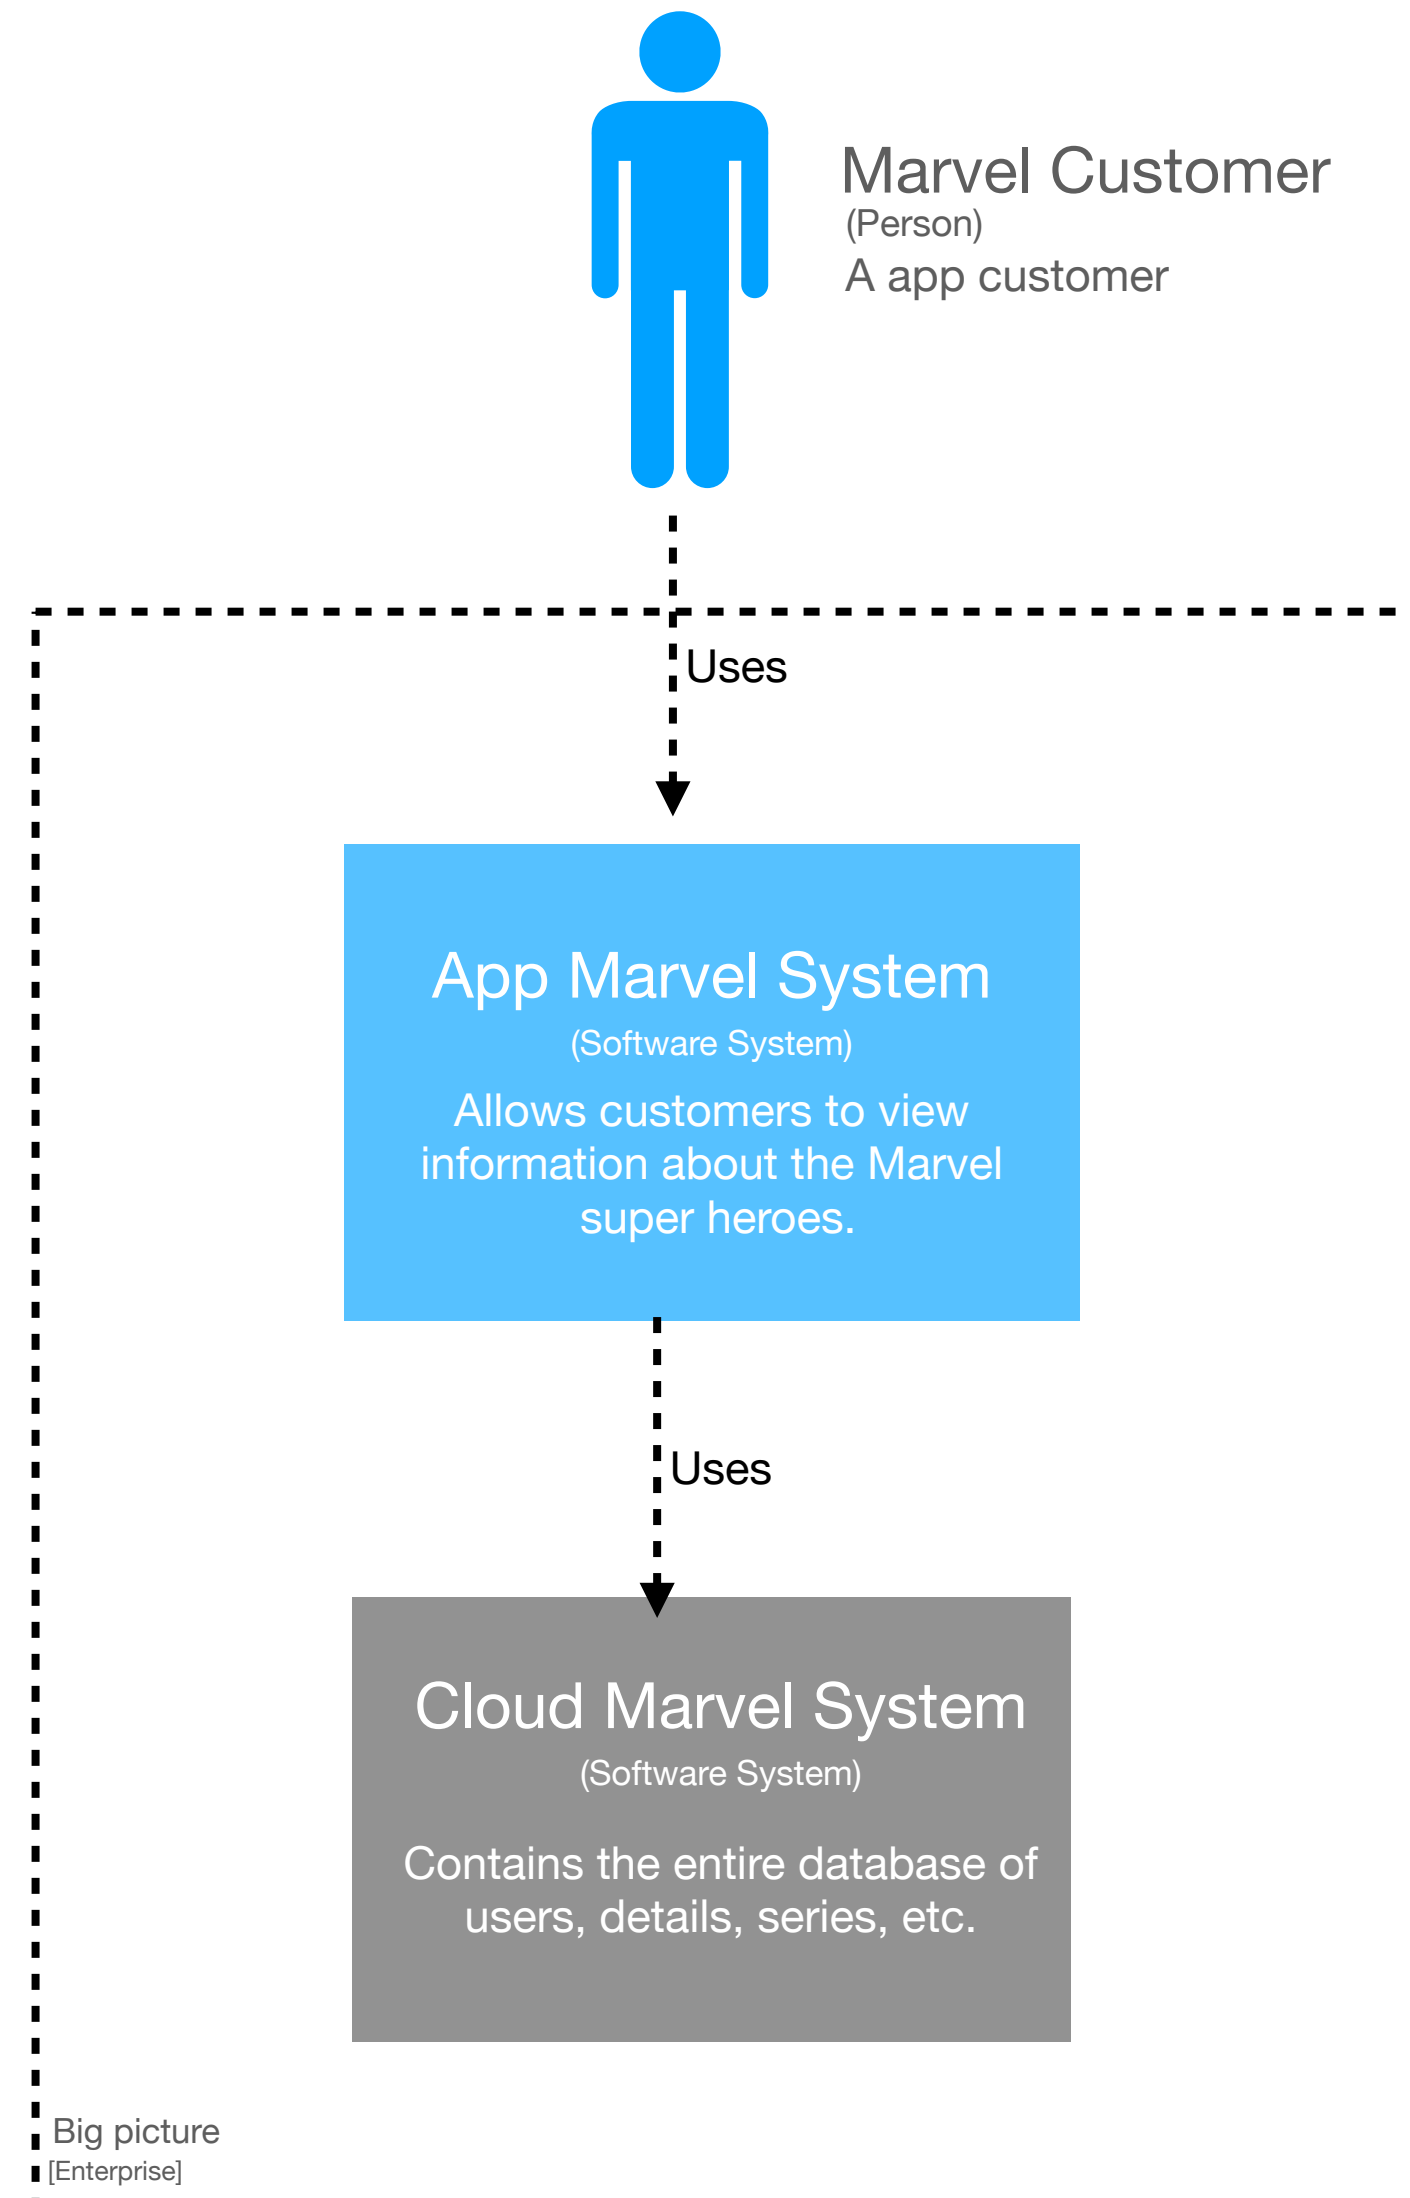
Marvel Customer
(Person)
A app customer

Uses

App Marvel System
(Software System)
Allows customers to view information about the Marvel super heroes.

Uses

Cloud Marvel System
(Software System)
Contains the entire database of users, details, series, etc.

Big picture
[Enterprise]